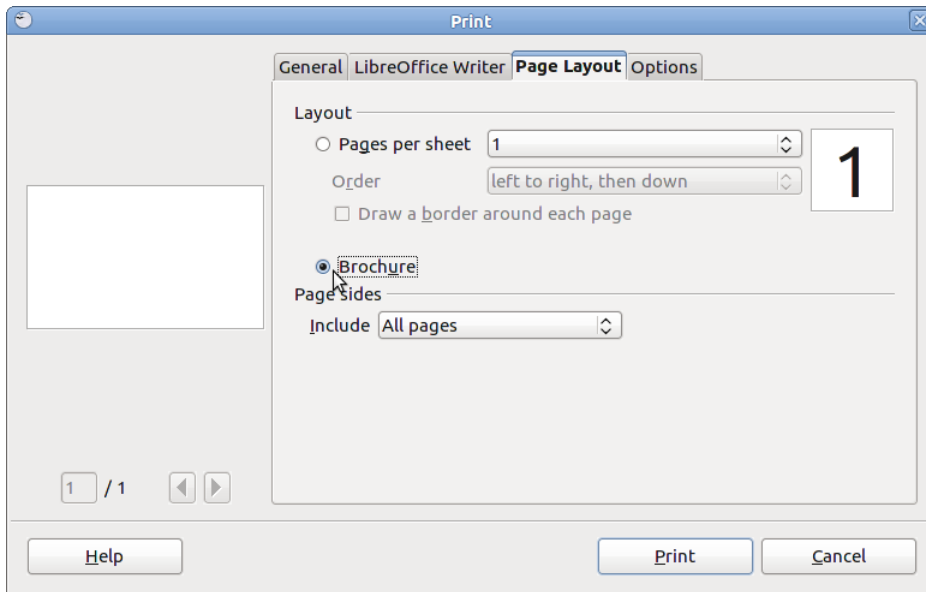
Print

General | LibreOffice Writer | Page Layout | Options

Layout

Pages per sheet 1

1

Order left to right, then down

Draw a border around each page

Brochure

Page sides

Include All pages

1 / 1

Help

Print

Cancel